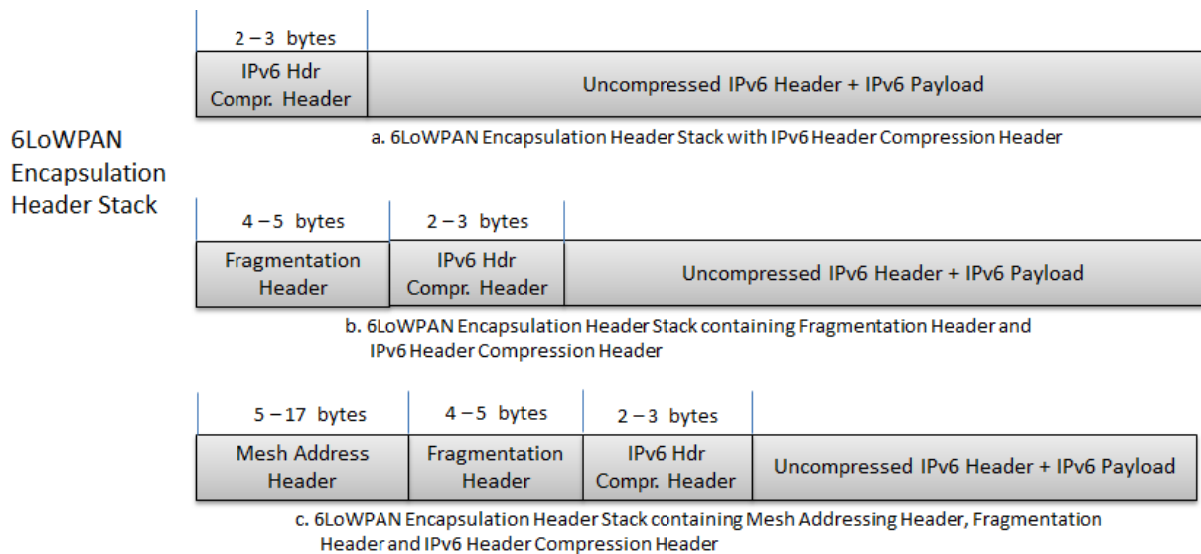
6LoWPAN Encapsulation Header Stack

2 – 3 bytes

| IPv6 Hdr Compr. Header | Uncompressed IPv6 Header + IPv6 Payload |
|---|---|

a. 6LoWPAN Encapsulation Header Stack with IPv6 Header Compression Header

4 – 5 bytes   2 – 3 bytes

| Fragmentation Header | IPv6 Hdr Compr. Header | Uncompressed IPv6 Header + IPv6 Payload |
|---|---|---|

b. 6LoWPAN Encapsulation Header Stack containing Fragmentation Header and IPv6 Header Compression Header

5 – 17 bytes   4 – 5 bytes   2 – 3 bytes

| Mesh Address Header | Fragmentation Header | IPv6 Hdr Compr. Header | Uncompressed IPv6 Header + IPv6 Payload |
|---|---|---|---|

c. 6LoWPAN Encapsulation Header Stack containing Mesh Addressing Header, Fragmentation Header and IPv6 Header Compression Header